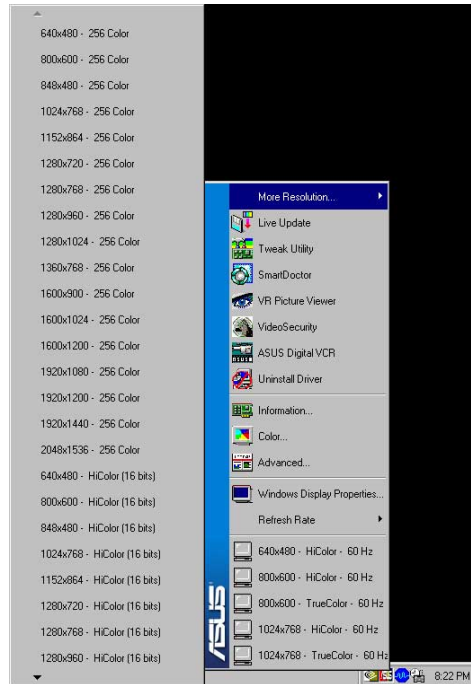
640x480 - 256 Color
800x600 - 256 Color
848x480 - 256 Color
1024x768 - 256 Color
1152x864 - 256 Color
1280x720 - 256 Color
1280x768 - 256 Color
1280x960 - 256 Color
1280x1024 - 256 Color
1360x768 - 256 Color
1600x900 - 256 Color
1600x1024 - 256 Color
1600x1200 - 256 Color
1920x1080 - 256 Color
1920x1200 - 256 Color
1920x1440 - 256 Color
2048x1536 - 256 Color
640x480 - HiColor (16 bits)
800x600 - HiColor (16 bits)
848x480 - HiColor (16 bits)
1024x768 - HiColor (16 bits)
1152x864 - HiColor (16 bits)
1280x720 - HiColor (16 bits)
1280x768 - HiColor (16 bits)
1280x960 - HiColor (16 bits)

More Resolution...
Live Update
Tweak Utility
SmartDoctor
VR Picture Viewer
VideoSecurity
ASUS Digital VCR
Uninstall Driver
Information...
Color...
Advanced...
Windows Display Properties...
Refresh Rate
640x480 - HiColor - 60 Hz
800x600 - HiColor - 60 Hz
800x600 - TrueColor - 60 Hz
1024x768 - HiColor - 60 Hz
1024x768 - TrueColor - 60 Hz

ASUS

8:22 PM